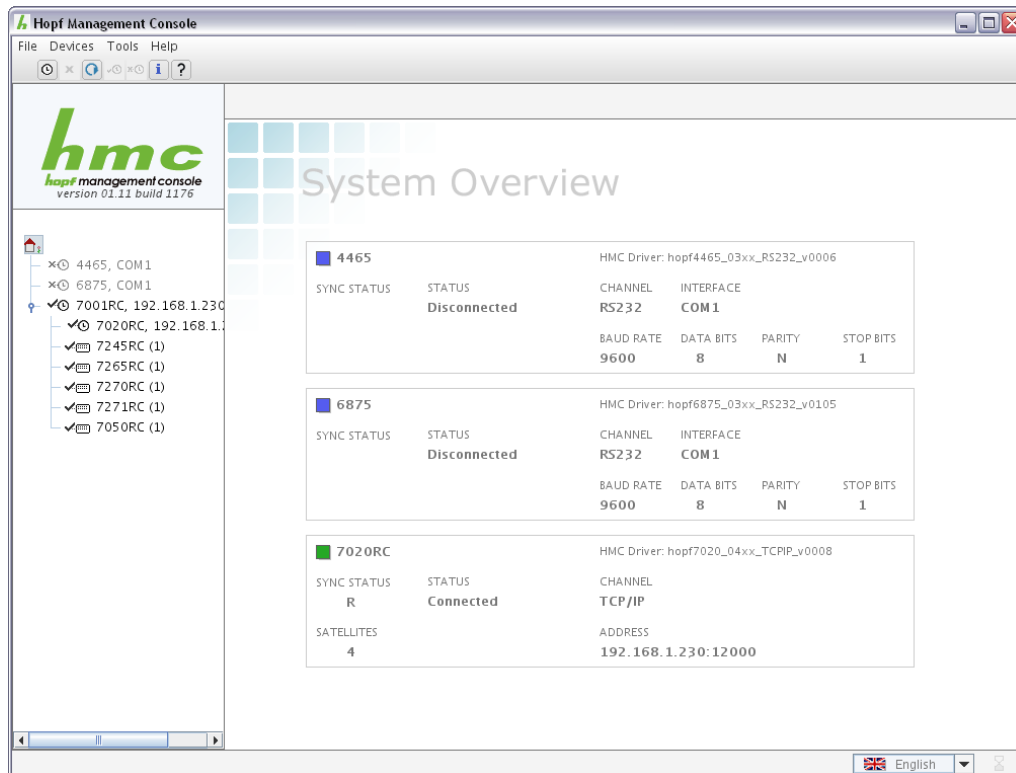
Hopf Management Console

File Devices Tools Help

i ?

hmc
hopf management console
version 01.11 build 1176

4465, COM1
6875, COM1
7001RC, 192.168.1.230
7020RC, 192.168.1.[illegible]
7245RC (1)
7265RC (1)
7270RC (1)
7271RC (1)
7050RC (1)

System Overview

4465
HMC Driver: hopf4465_03xx_RS232_v0006

| SYNC STATUS | STATUS | CHANNEL | INTERFACE | | |
|---|---|---|---|---|---|
| | Disconnected | RS232 | COM1 | | |
| | | BAUD RATE | DATA BITS | PARITY | STOP BITS |
| | | 9600 | 8 | N | 1 |

6875
HMC Driver: hopf6875_03xx_RS232_v0105

| SYNC STATUS | STATUS | CHANNEL | INTERFACE | | |
|---|---|---|---|---|---|
| | Disconnected | RS232 | COM1 | | |
| | | BAUD RATE | DATA BITS | PARITY | STOP BITS |
| | | 9600 | 8 | N | 1 |

7020RC
HMC Driver: hopf7020_04xx_TCPIP_v0008

| SYNC STATUS | STATUS | CHANNEL |
|---|---|---|
| R | Connected | TCP/IP |
| SATELLITES | | ADDRESS |
| 4 | | 192.168.1.230:12000 |

English